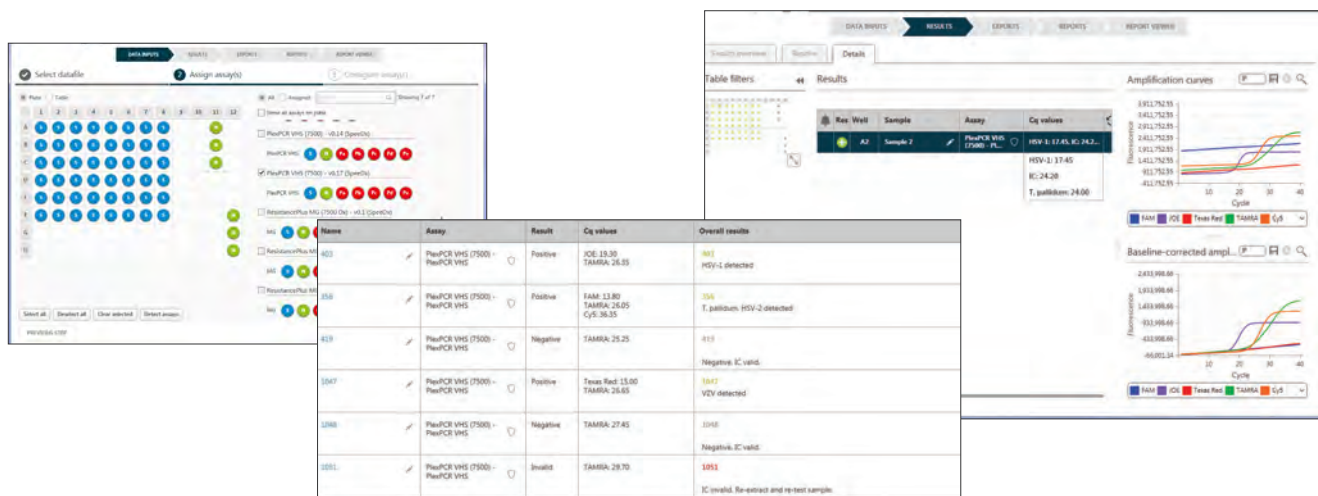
DATA INPUTS RESULTS EXPORTS REPORTS REPORT VIEWER

Select datafile
2 Assign assay(s)
3 Configure assay(s)

Plate Table

1 2 3 4 5 6 7 8 9 10 11 12

A
B
C
D
E
F
G
H

All Assigned Showing 7 of 7

Show all assays on plate

PlexPCR VHS (7500) - v0.14 (SpeeDx)
PlexPCR VHS

PlexPCR VHS (7500) - v0.17 (SpeeDx)
PlexPCR VHS

ResistancePlus MG (7500 Dx) - v0.1 (SpeeDx)
MG

ResistancePlus MG
ResistancePlus MG

Select all Deselect all Clear selected Detect assays

PREVIOUS STEP

DATA INPUTS RESULTS EXPORTS REPORTS REPORT VIEWER

Results overview Baseline Details

Table filters

Results

| | Res | Well | Sample | Assay | Cq values |
|---|---|---|---|---|---|
| | | A2 | Sample 2 | PlexPCR VHS (7500) - Pl... | HSV-1: 17.45, IC: 24.2... |

HSV-1: 17.45
IC: 24.20
T. pallidum: 24.00

Amplification curves

3,911,752.55
3,411,752.55
2,911,752.55
2,411,752.55
1,911,752.55
1,411,752.55
911,752.55
411,752.55
-411,752.55

Fluorescence
Cycle
10 20 30 40

FAM JOE Texas Red TAMRA Cy5

Baseline-corrected ampl...

2,433,998.66
1,933,998.66
1,433,998.66
933,998.66
433,998.66
-66,001.34

Fluorescence
Cycle
10 20 30 40

FAM JOE Texas Red TAMRA Cy5

| Name | Assay | Result | Cq values | Overall results |
|---|---|---|---|---|
| 403 | PlexPCR VHS (7500) - PlexPCR VHS | Positive | JOE: 19.30 TAMRA: 26.35 | 403 HSV-1 detected |
| 356 | PlexPCR VHS (7500) - PlexPCR VHS | Positive | FAM: 13.80 TAMRA: 26.05 Cy5: 36.35 | 356 T. pallidum. HSV-2 detected |
| 419 | PlexPCR VHS (7500) - PlexPCR VHS | Negative | TAMRA: 25.25 | 419 Negative. IC valid. |
| 1047 | PlexPCR VHS (7500) - PlexPCR VHS | Positive | Texas Red: 15.00 TAMRA: 26.65 | 1047 VZV detected |
| 1048 | PlexPCR VHS (7500) - PlexPCR VHS | Negative | TAMRA: 27.45 | 1048 Negative. IC valid. |
| 1051 | PlexPCR VHS (7500) - PlexPCR VHS | Invalid | TAMRA: 29.70 | 1051 IC invalid. Re-extract and re-test sample. |